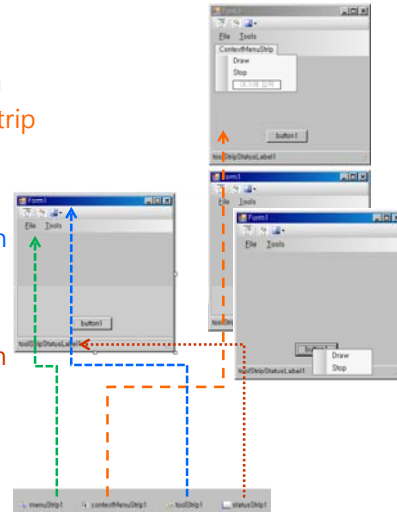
n
trip
n
n

Form1
File Tools
ContextMenuStrip
Draw
Stop
button1
toolStripStatusLabel1

Form1
File Tools
Form1
File Tools
button1
Draw
Stop
toolStripStatusLabel1

Form1
File Tools
button1
toolStripStatusLabel1

menuStrip1 contextMenuStrip1 toolStrip1 statusStrip1